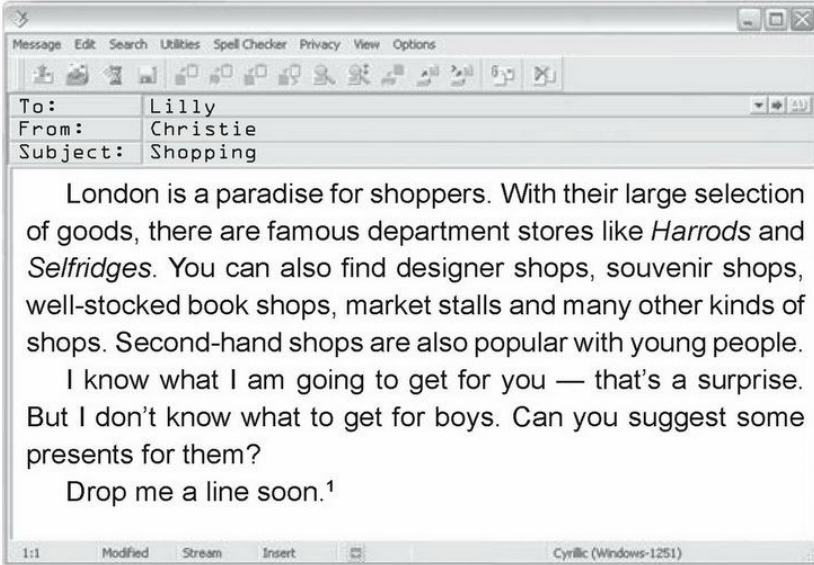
Message Edit Search Utilities Spell Checker Privacy View Options

To: Lilly
From: Christie
Subject: Shopping

London is a paradise for shoppers. With their large selection of goods, there are famous department stores like *Harrods* and *Selfridges*. You can also find designer shops, souvenir shops, well-stocked book shops, market stalls and many other kinds of shops. Second-hand shops are also popular with young people.

I know what I am going to get for you — that's a surprise. But I don't know what to get for boys. Can you suggest some presents for them?

Drop me a line soon.$^1$

1:1 Modified Stream Insert Cyrillic (Windows-1251)